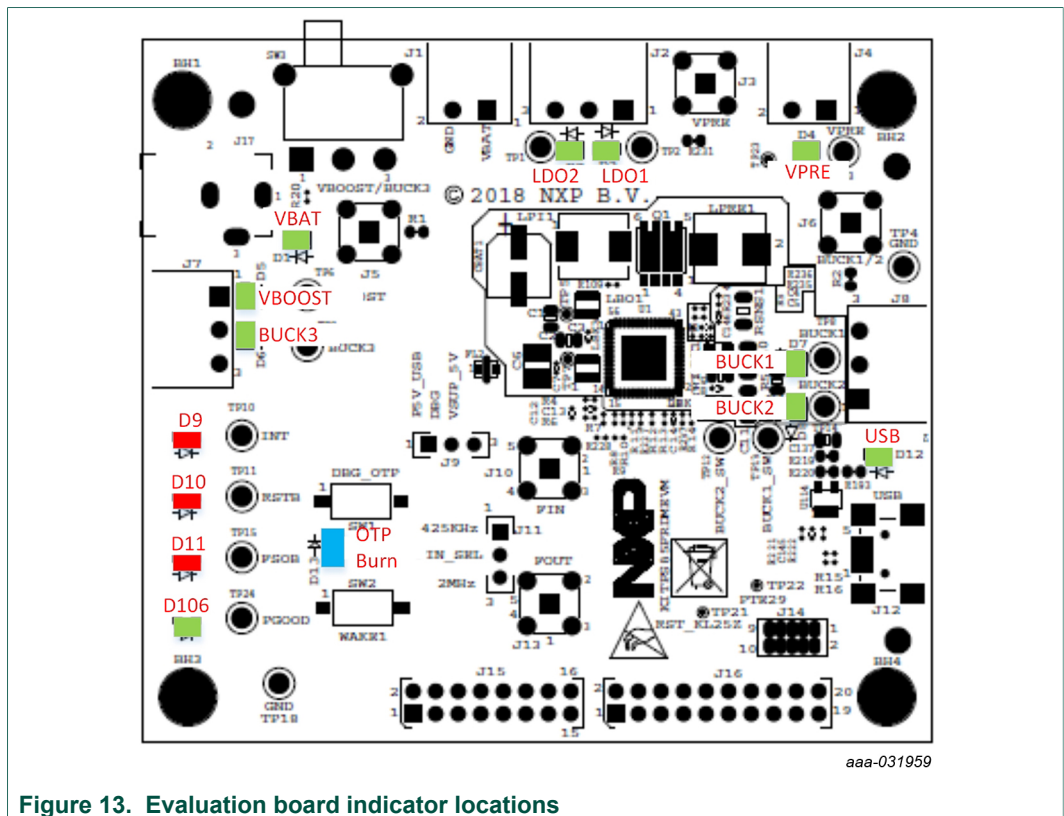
BH1
SW1
J1
J2
J3
J4
J17
2
1
GND
VBAT
1
3
1
VPRE
BH2
TP1
TP2
D4
VPRE
LDO2
LDO1
VPRE
R20
VBOOST/BUCK3
© 2018 NXP B.V.
VBAT
R1
LPI1
Q1
LPRE1
J6
TP4
GND
D1
J5
6
5
2
BUCK1/2
J7
D5
TP6
VBOOST
BUCK3
BUCK3
LDO1
J8
3
BUCK1
BUCK1
D7
P5V_USB
DBG
VSUP_5V
BUCK2
BUCK2
D9
TP10
INT
J9
5
USB
D12
D10
TP11
RSTB
DBG_OTP
J10
FIN
BUCK2_SW
BUCK1_SW
USB
1
2
SW1
OTP
Burn
425KHz
J11
D11
TP15
PSOB
D13
IN_SEL
2MHz
FOUT
R15
R16
D106
TP24
PGOOD
SW2
WAKE1
3
4
J13
TP22
PTR29
J12
TP21
RST_KL25Z
J14
9
10
1
2
BH3
GND
TP18
J15
16
2
1
15
J16
20
19
2
1
BH4
aaa-031959
Figure 13. Evaluation board indicator locations